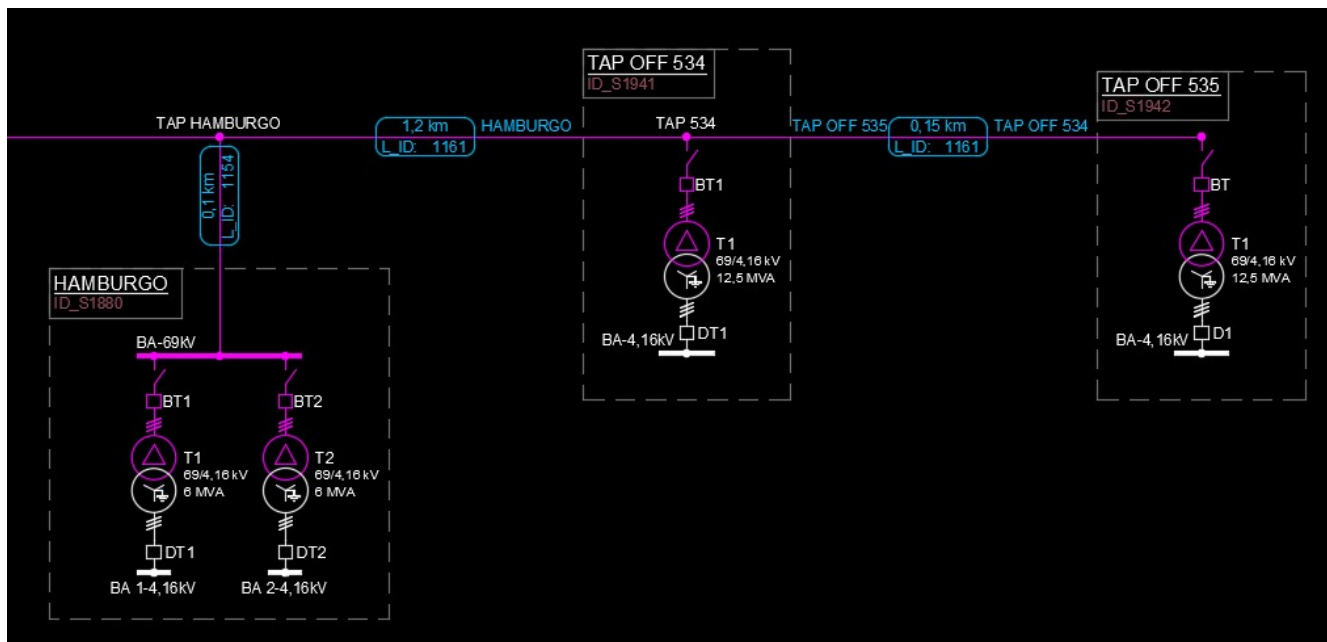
TAP OFF 534
ID_S1941

TAP OFF 535
ID_S1942

TAP HAMBURGO

1,2 km
L_ID: 1161

HAMBURGO

TAP 534

TAP OFF 535

0,15 km
L_ID: 1161

TAP OFF 534

0,1 km
L_ID: 1154

BT1
T1
69/4,16 kV
12,5 MVA
BA-4,16kV
DT1

BT
T1
69/4,16 kV
12,5 MVA
BA-4,16kV
D1

HAMBURGO
ID_S1880

BA-69kV

BT1
BT2
T1
69/4,16 kV
6 MVA
T2
69/4,16 kV
6 MVA
DT1
DT2
BA 1-4,16kV
BA 2-4,16kV